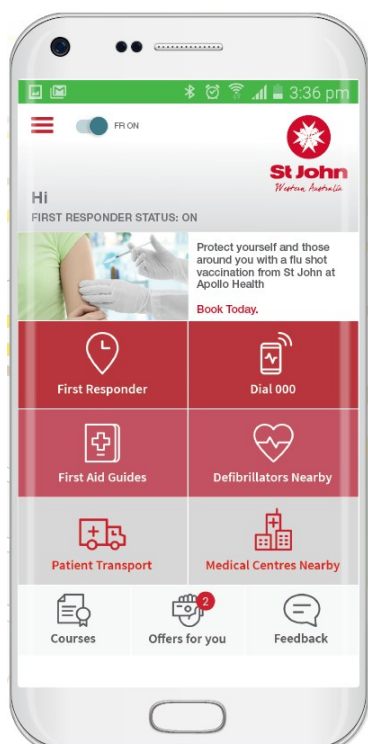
3:36 pm

FR ON

St John
Western Australia

Hi
FIRST RESPONDER STATUS: ON

Protect yourself and those around you with a flu shot vaccination from St John at Apollo Health

Book Today.

First Responder

Dial 000

First Aid Guides

Defibrillators Nearby

Patient Transport

Medical Centres Nearby

Courses

2
Offers for you

Feedback